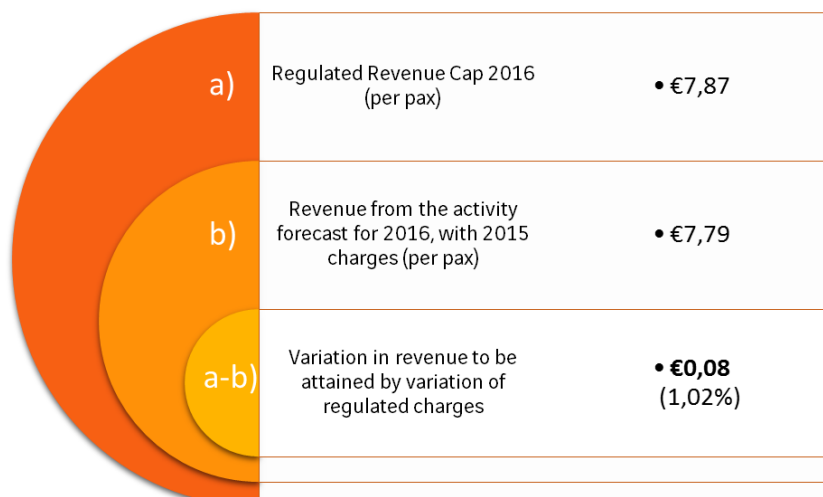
a)

Regulated Revenue Cap 2016 (per pax)

• €7,87

b)

Revenue from the activity forecast for 2016, with 2015 charges (per pax)

• €7,79

a-b)

Variation in revenue to be attained by variation of regulated charges

• **€0,08** (1,02%)